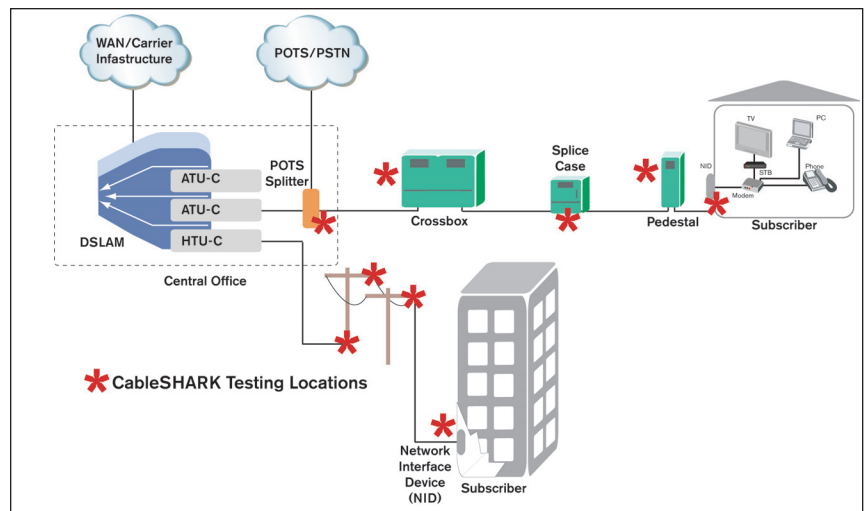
WAN/Carrier Infastructure

POTS/PSTN

POTS Splitter

ATU-C

ATU-C

HTU-C

DSLAM

Central Office

Crossbox

Splice Case

Pedestal

NID

TV

PC

STB

Phone

Modem

Subscriber

CableSHARK Testing Locations

Network Interface Device (NID)

Subscriber